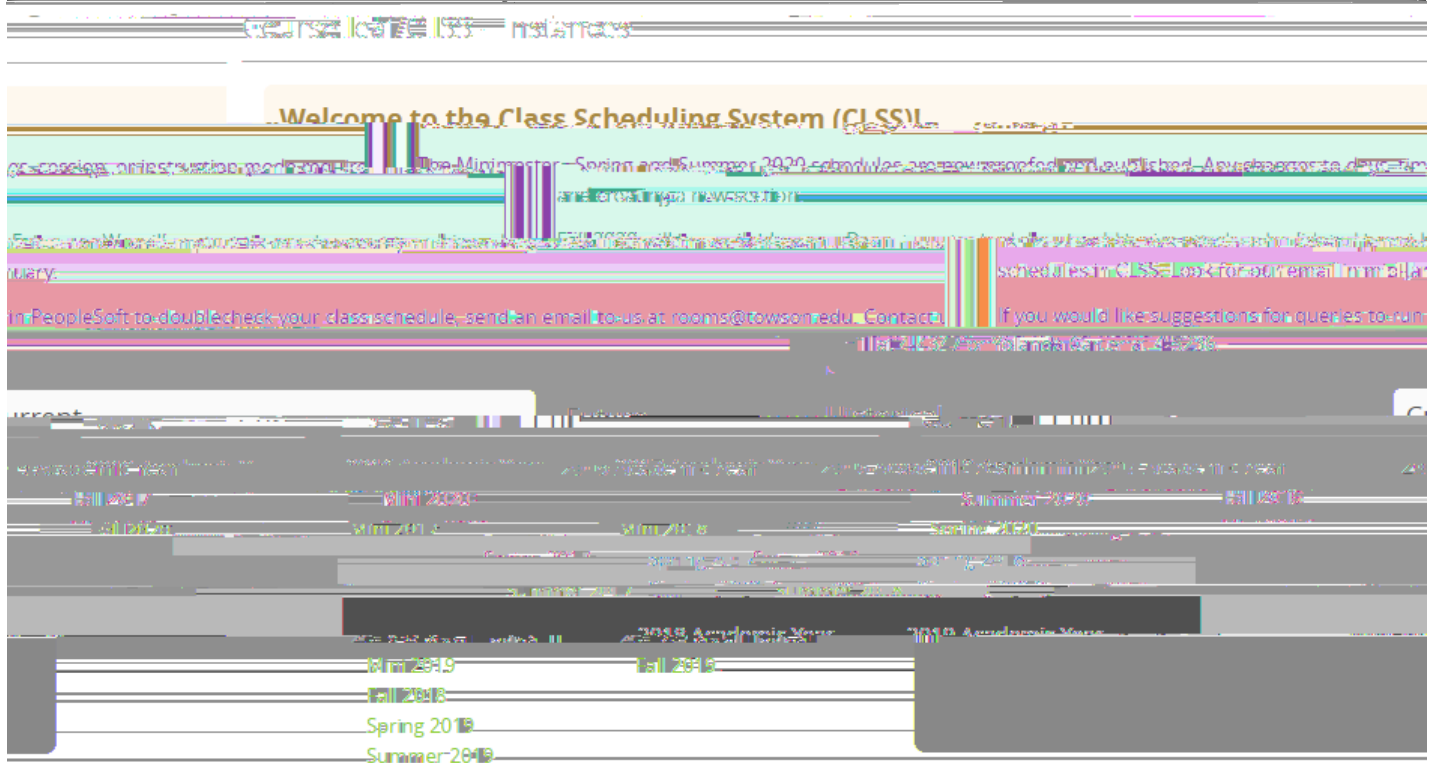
Welcome to the Class Scheduling System (CLSS)!

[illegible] Spring and Summer 2020 schedules are now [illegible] published. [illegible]

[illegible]

in PeopleSoft to doublecheck your class schedule, send an email to us at rooms@towson.edu. Contact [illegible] if you would like suggestions for queries to run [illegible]

Current

Future

Fall 2019

Mini 2020

Summer 2020

Spring 2020

2019 Academic Year

2018 Academic Year

Mini 2019

Fall 2019

Fall 2018

Spring 2019

Summer 2019